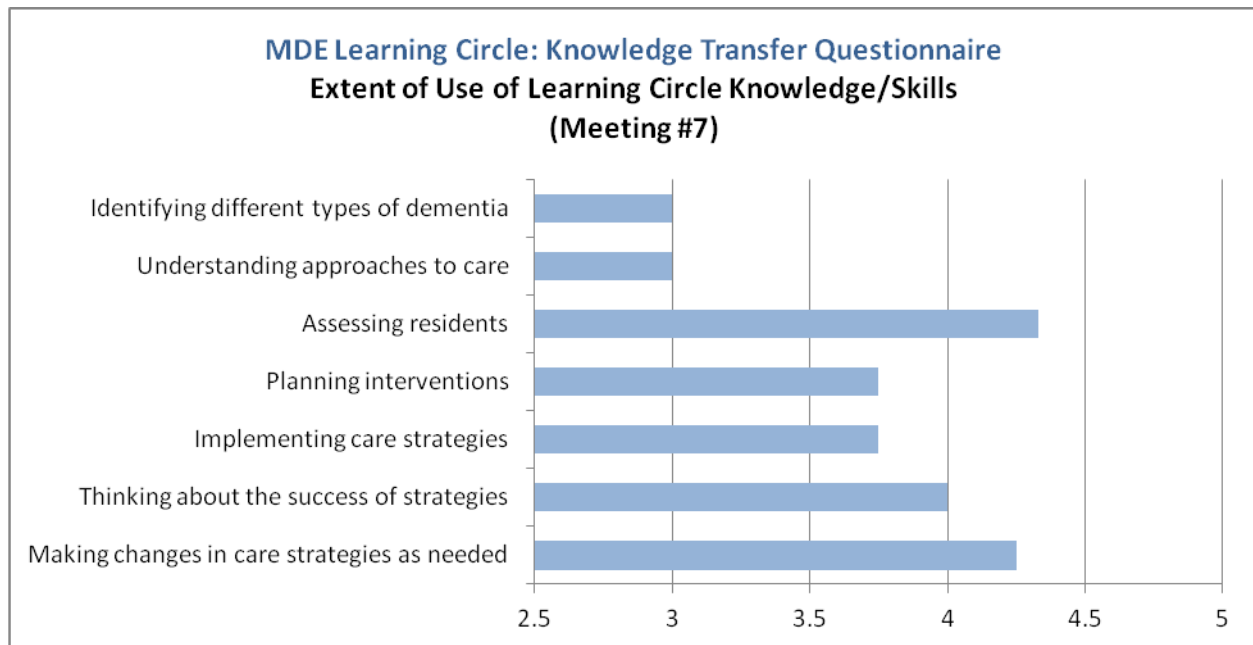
MDE Learning Circle: Knowledge Transfer Questionnaire
Extent of Use of Learning Circle Knowledge/Skills
(Meeting #7)

Identifying different types of dementia
Understanding approaches to care
Assessing residents
Planning interventions
Implementing care strategies
Thinking about the success of strategies
Making changes in care strategies as needed

2.5
3
3.5
4
4.5
5